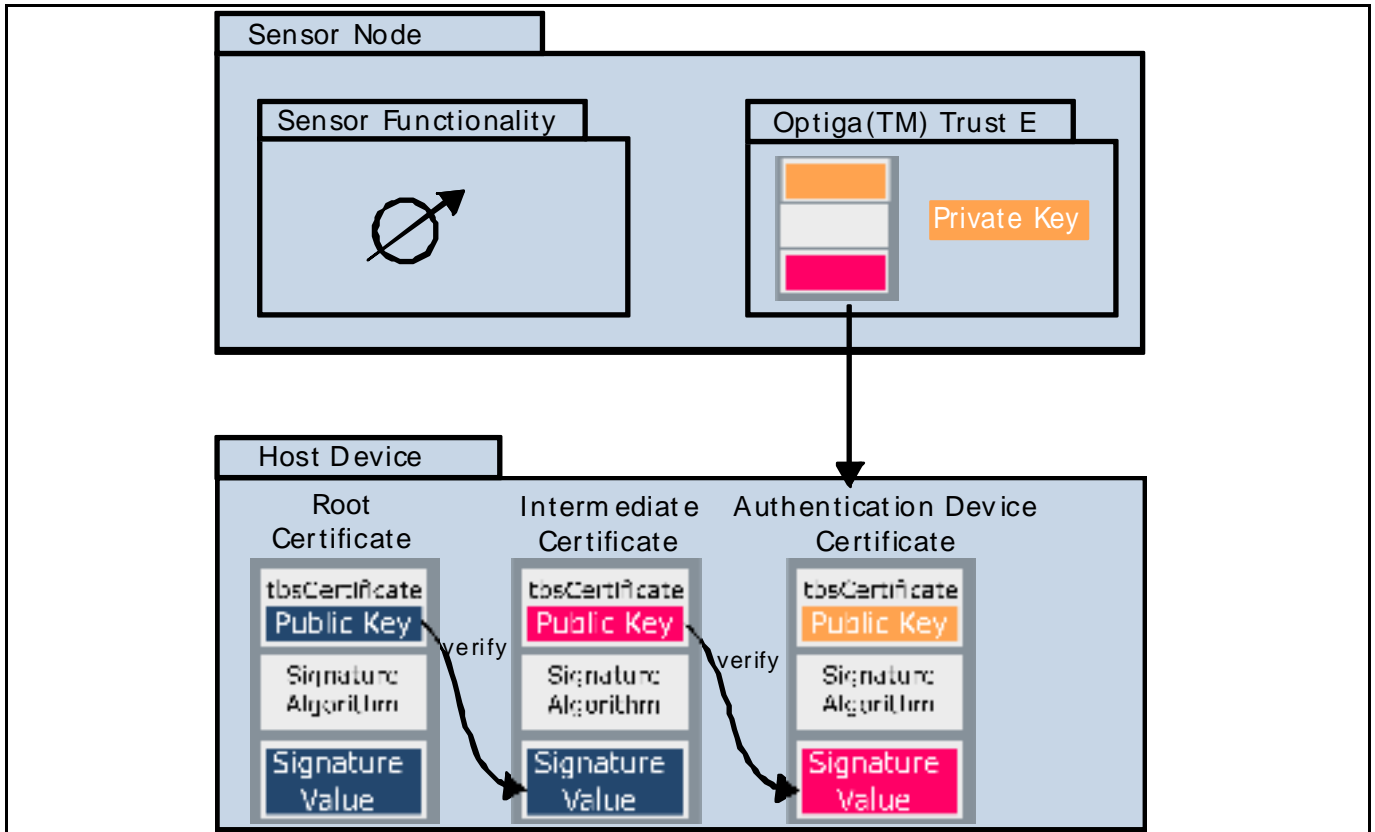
Sensor Node

Sensor Functionality

Optiga(TM) Trust E

Private Key

Host Device

Root Certificate

tbsCertificate
Public Key

Signature Algorithm

Signature Value

verify

Intermediate Certificate

tbsCertificate
Public Key

Signature Algorithm

Signature Value

verify

Authentication Device Certificate

tbsCertificate
Public Key

Signature Algorithm

Signature Value